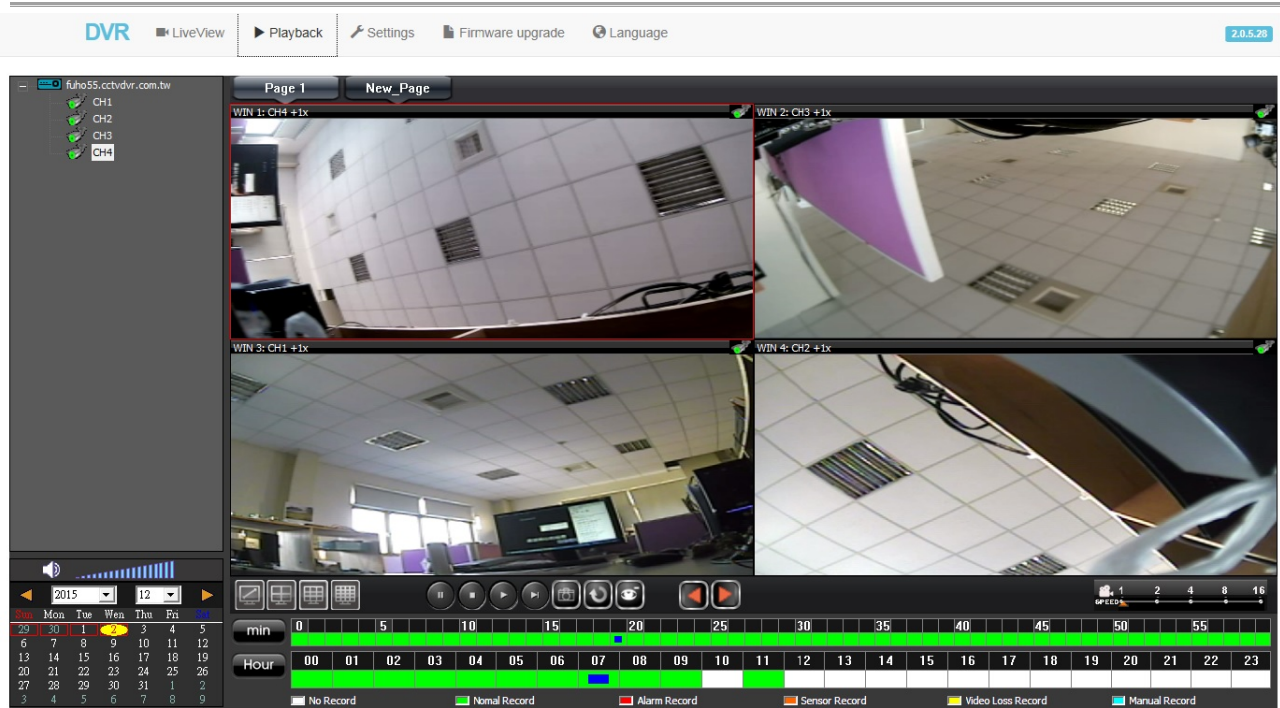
DVR LiveView Playback Settings Firmware upgrade Language 2.0.5.28

fuho55.cctvdvr.com.tw
CH1
CH2
CH3
CH4

Page 1 New_Page

WIN 1: CH4 +1x
WIN 2: CH3 +1x
WIN 3: CH1 +1x
WIN 4: CH2 +1x

2015 12

| Sun | Mon | Tue | Wen | Thu | Fri | Sat |
|---|---|---|---|---|---|---|
| 29 | 30 | 1 | 2 | 3 | 4 | 5 |
| 6 | 7 | 8 | 9 | 10 | 11 | 12 |
| 13 | 14 | 15 | 16 | 17 | 18 | 19 |
| 20 | 21 | 22 | 23 | 24 | 25 | 26 |
| 27 | 28 | 29 | 30 | 31 | 1 | 2 |
| 3 | 4 | 5 | 6 | 7 | 8 | 9 |

SPEED 1 2 4 8 16

min 0 5 10 15 20 25 30 35 40 45 50 55

Hour 00 01 02 03 04 05 06 07 08 09 10 11 12 13 14 15 16 17 18 19 20 21 22 23

No Record Nomal Record Alarm Record Sensor Record Video Loss Record Manual Record